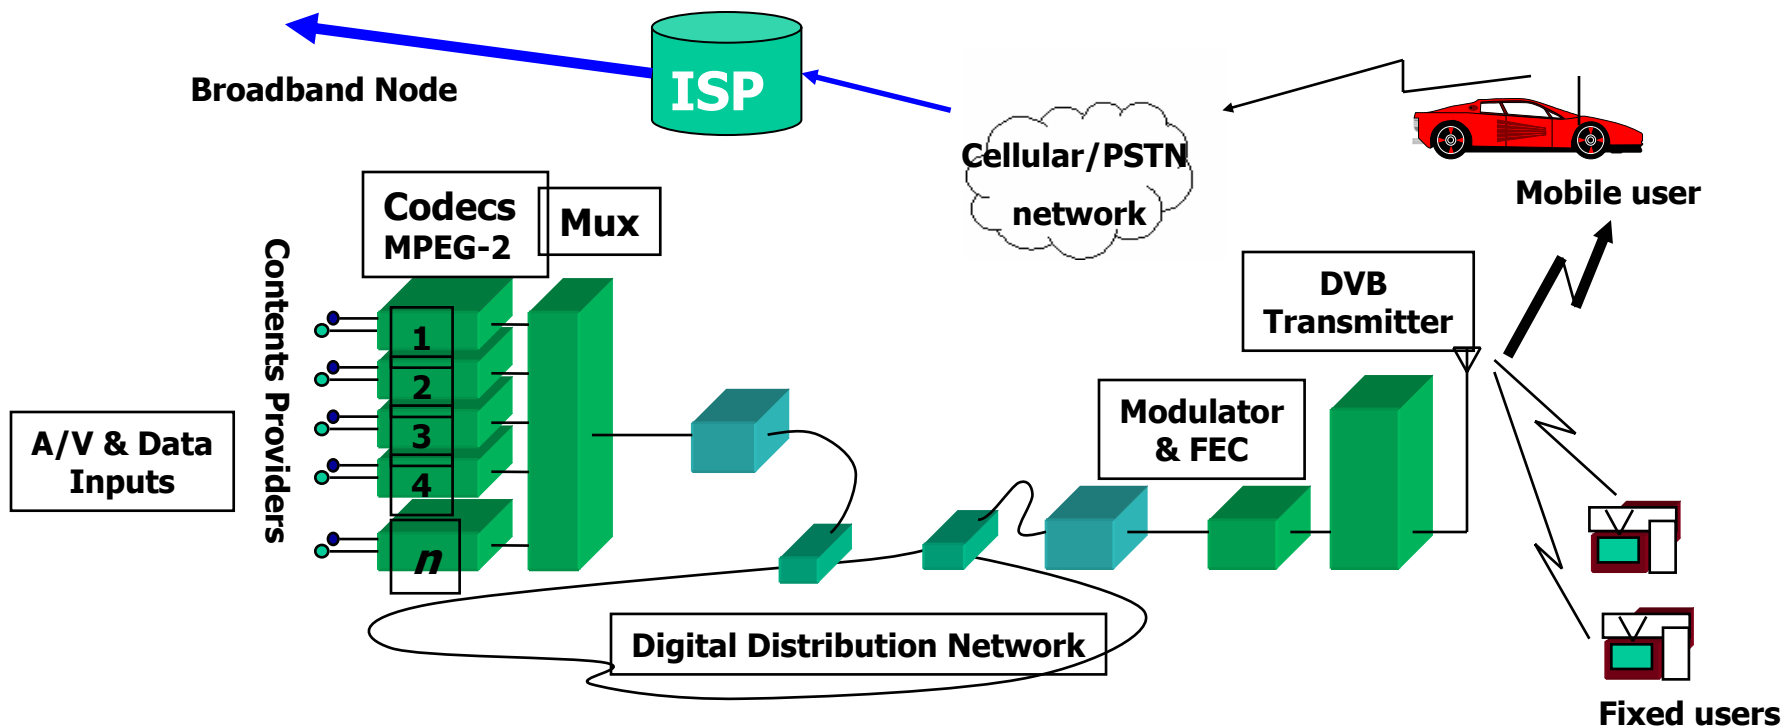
Broadband Node

ISP

Cellular/PSTN network

Mobile user

Codecs MPEG-2

Mux

Contents Providers

DVB Transmitter

A/V & Data Inputs

1

2

3

4

$n$

Modulator & FEC

Digital Distribution Network

Fixed users